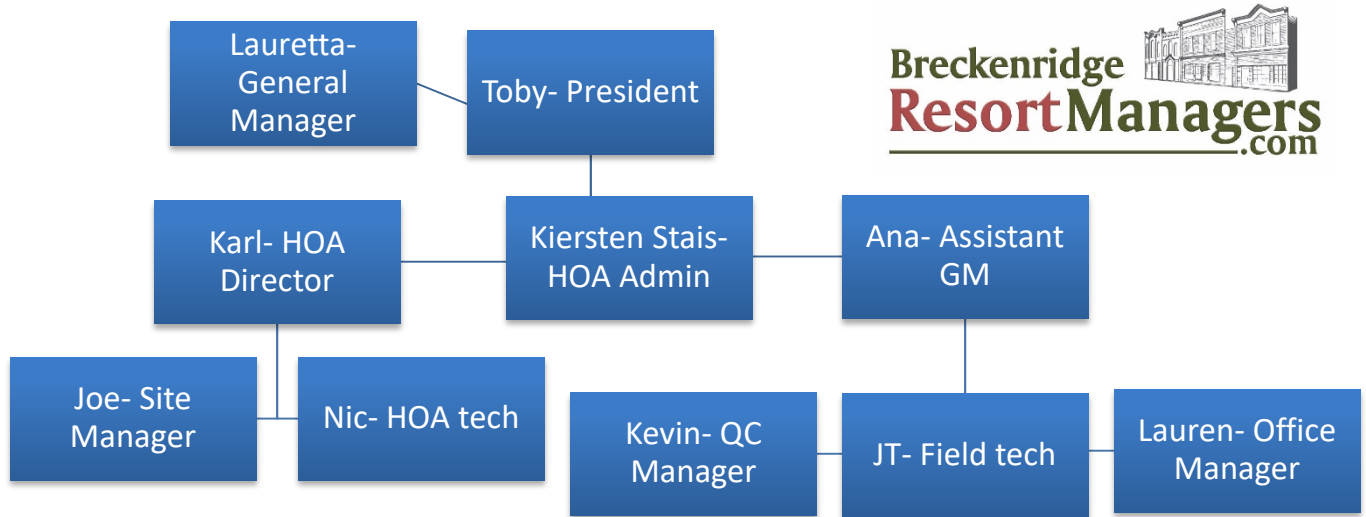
Lauretta- General Manager

Toby- President

Breckenridge ResortManagers .com

Karl- HOA Director

Kiersten Stais- HOA Admin

Ana- Assistant GM

Joe- Site Manager

Nic- HOA tech

Kevin- QC Manager

JT- Field tech

Lauren- Office Manager